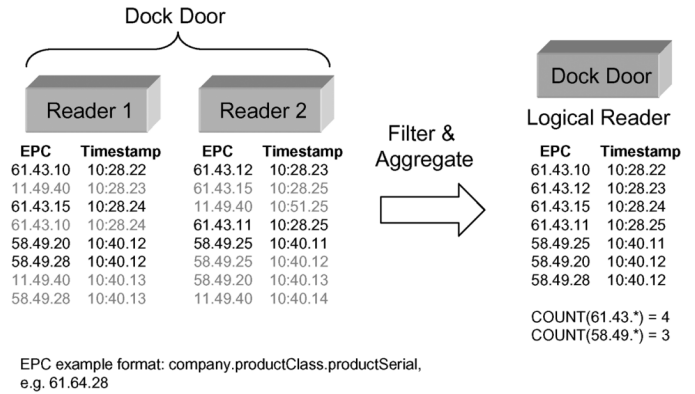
Dock Door

Reader 1

| EPC | Timestamp |
|---|---|
| 61.43.10 | 10:28.22 |
| 11.49.40 | 10:28.23 |
| 61.43.15 | 10:28.24 |
| 61.43.10 | 10:28.24 |
| 58.49.20 | 10:40.12 |
| 58.49.28 | 10:40.12 |
| 11.49.40 | 10:40.13 |
| 58.49.28 | 10:40.13 |

Reader 2

| EPC | Timestamp |
|---|---|
| 61.43.12 | 10:28.23 |
| 61.43.15 | 10:28.25 |
| 11.49.40 | 10:51.25 |
| 61.43.11 | 10:28.25 |
| 58.49.25 | 10:40.11 |
| 58.49.25 | 10:40.12 |
| 58.49.20 | 10:40.13 |
| 11.49.40 | 10:40.14 |

Filter & Aggregate

Dock Door

Logical Reader

| EPC | Timestamp |
|---|---|
| 61.43.10 | 10:28.22 |
| 61.43.12 | 10:28.23 |
| 61.43.15 | 10:28.24 |
| 61.43.11 | 10:28.25 |
| 58.49.25 | 10:40.11 |
| 58.49.20 | 10:40.12 |
| 58.49.28 | 10:40.12 |

COUNT(61.43.*) = 4
COUNT(58.49.*) = 3

EPC example format: company.productClass.productSerial, e.g. 61.64.28